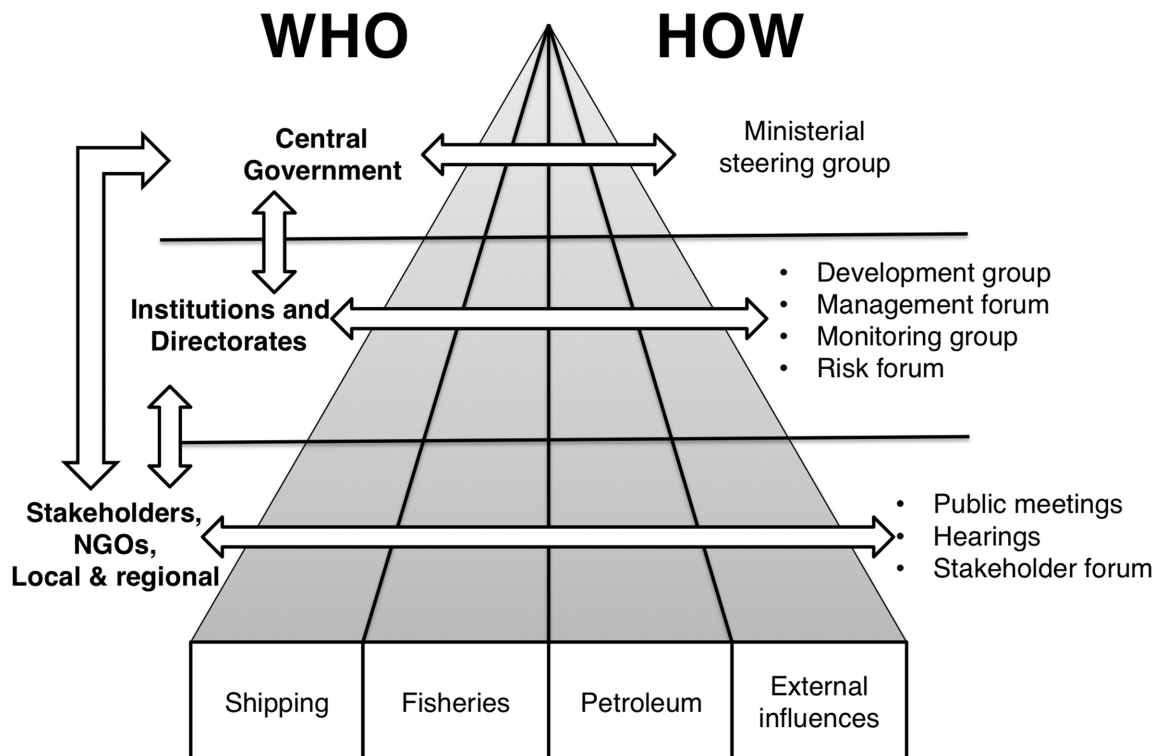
WHO

HOW

Central Government

Ministerial steering group

Institutions and Directorates

- Development group
- Management forum
- Monitoring group
- Risk forum

Stakeholders, NGOs, Local & regional

- Public meetings
- Hearings
- Stakeholder forum

| Shipping | Fisheries | Petroleum | External influences |
|---|---|---|---|